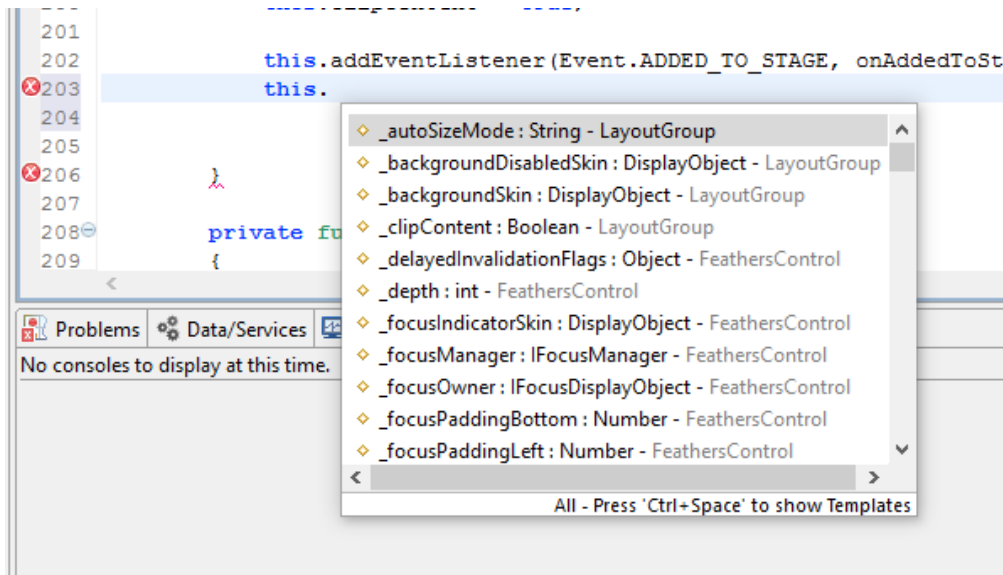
201
202 this.addEventListener(Event.ADDED_TO_STAGE, onAddedToSt
203 this.
204
205
206 }
207
208 private fu
209 {

Problems Data/Services
No consoles to display at this time.

_autoSizeMode : String - LayoutGroup
_backgroundDisabledSkin : DisplayObject - LayoutGroup
_backgroundSkin : DisplayObject - LayoutGroup
_clipContent : Boolean - LayoutGroup
_delayedInvalidationFlags : Object - FeathersControl
_depth : int - FeathersControl
_focusIndicatorSkin : DisplayObject - FeathersControl
_focusManager : IFocusManager - FeathersControl
_focusOwner : IFocusDisplayObject - FeathersControl
_focusPaddingBottom : Number - FeathersControl
_focusPaddingLeft : Number - FeathersControl

All - Press 'Ctrl+Space' to show Templates